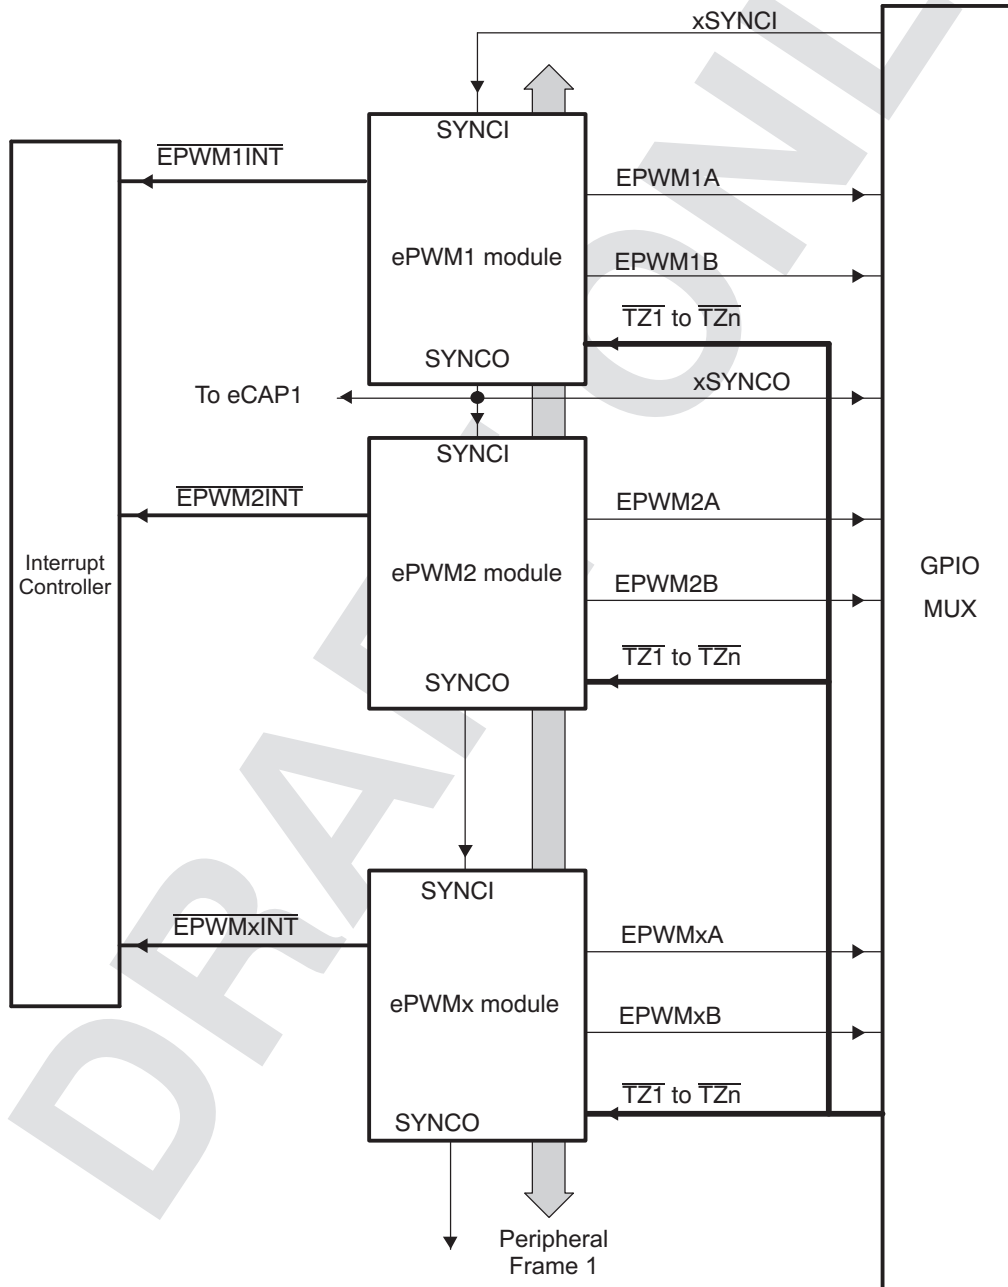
xSYNCI

SYNCI

$\overline{EPWM1INT}$

EPWM1A

ePWM1 module

EPWM1B

$\overline{TZ1}$ to $\overline{TZn}$

SYNCO

To eCAP1

xSYNCO

SYNCI

$\overline{EPWM2INT}$

EPWM2A

Interrupt Controller

ePWM2 module

EPWM2B

GPIO MUX

$\overline{TZ1}$ to $\overline{TZn}$

SYNCO

SYNCI

$\overline{EPWMxINT}$

EPWMxA

ePWMx module

EPWMxB

$\overline{TZ1}$ to $\overline{TZn}$

SYNCO

Peripheral Frame 1

DRAFT ONLY